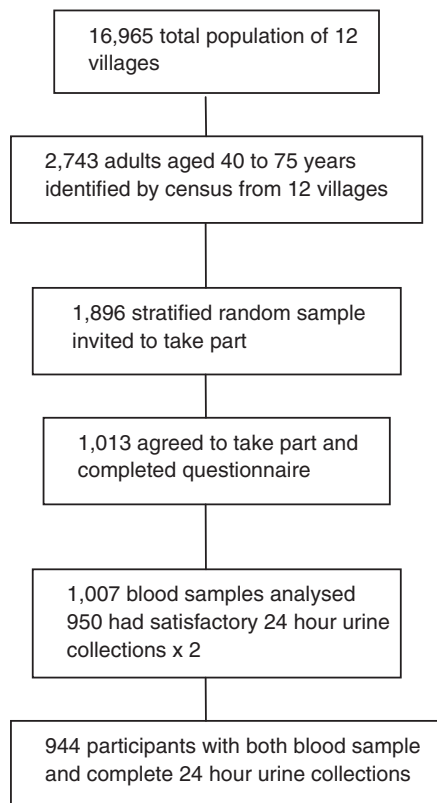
16,965 total population of 12 villages

2,743 adults aged 40 to 75 years identified by census from 12 villages

1,896 stratified random sample invited to take part

1,013 agreed to take part and completed questionnaire

1,007 blood samples analysed
950 had satisfactory 24 hour urine collections x 2

944 participants with both blood sample and complete 24 hour urine collections